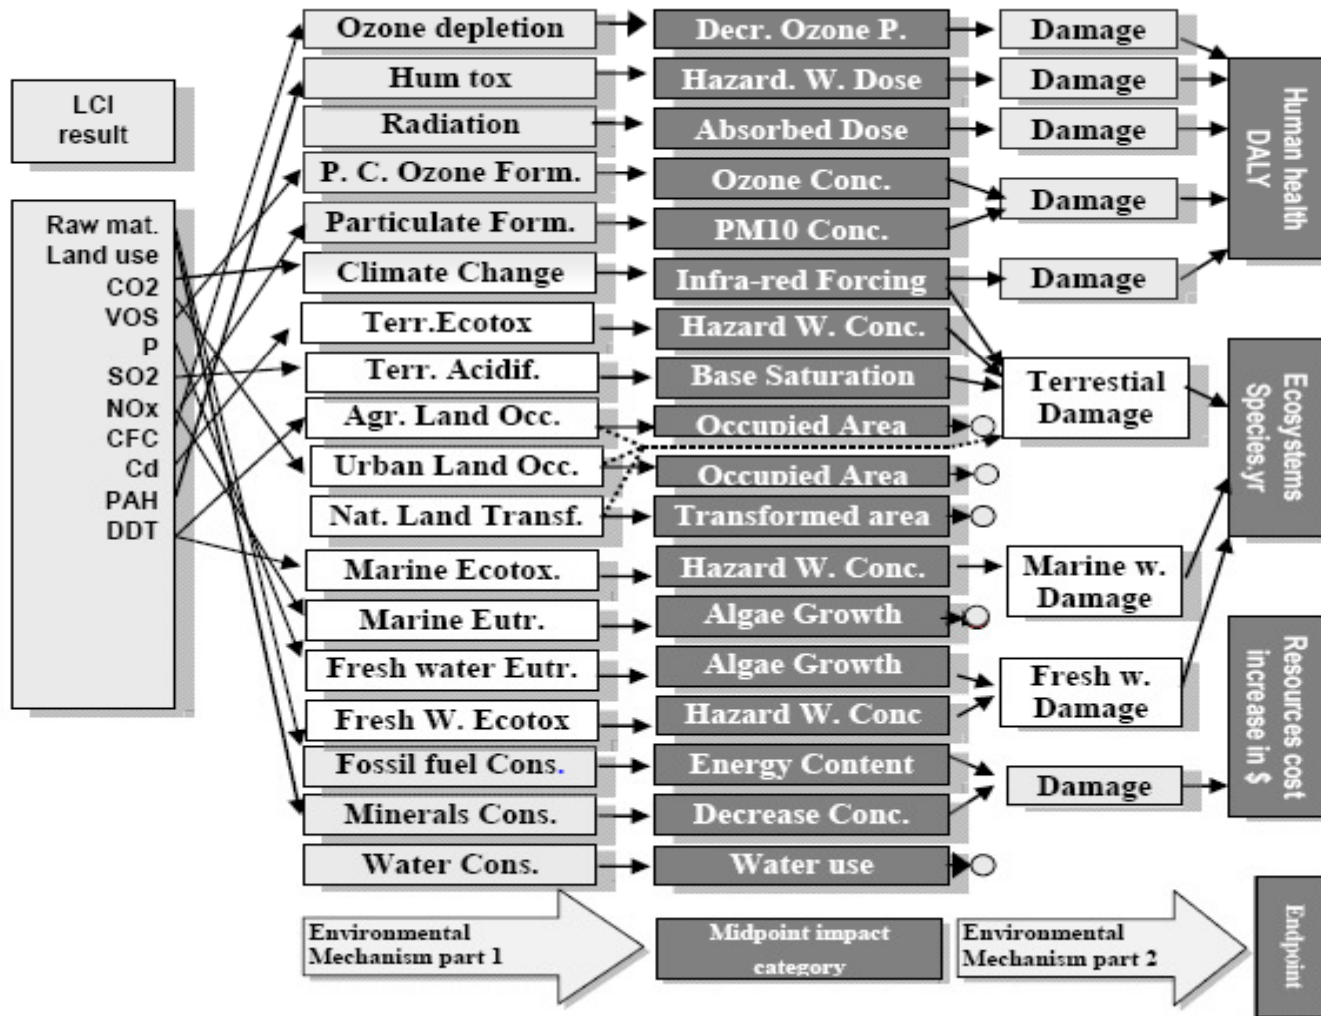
LCI result

Raw mat.
Land use
CO2
VOS
P
SO2
NOx
CFC
Cd
PAH
DDT

Ozone depletion
Hum tox
Radiation
P. C. Ozone Form.
Particulate Form.
Climate Change
Terr.Ecotox
Terr. Acidif.
Agr. Land Occ.
Urban Land Occ.
Nat. Land Transf.
Marine Ecotox.
Marine Eutr.
Fresh water Eutr.
Fresh W. Ecotox
Fossil fuel Cons.
Minerals Cons.
Water Cons.

Decr. Ozone P.
Hazard. W. Dose
Absorbed Dose
Ozone Conc.
PM10 Conc.
Infra-red Forcing
Hazard W. Conc.
Base Saturation
Occupied Area
Occupied Area
Transformed area
Hazard W. Conc.
Algae Growth
Algae Growth
Hazard W. Conc
Energy Content
Decrease Conc.
Water use

Damage
Damage
Damage
Damage
Damage
Terrestial Damage
Marine w. Damage
Fresh w. Damage
Damage

Human health DALY
Ecosystems Species.yr
Resources cost increase in $

Environmental Mechanism part 1
Midpoint impact category
Environmental Mechanism part 2
Endpoint